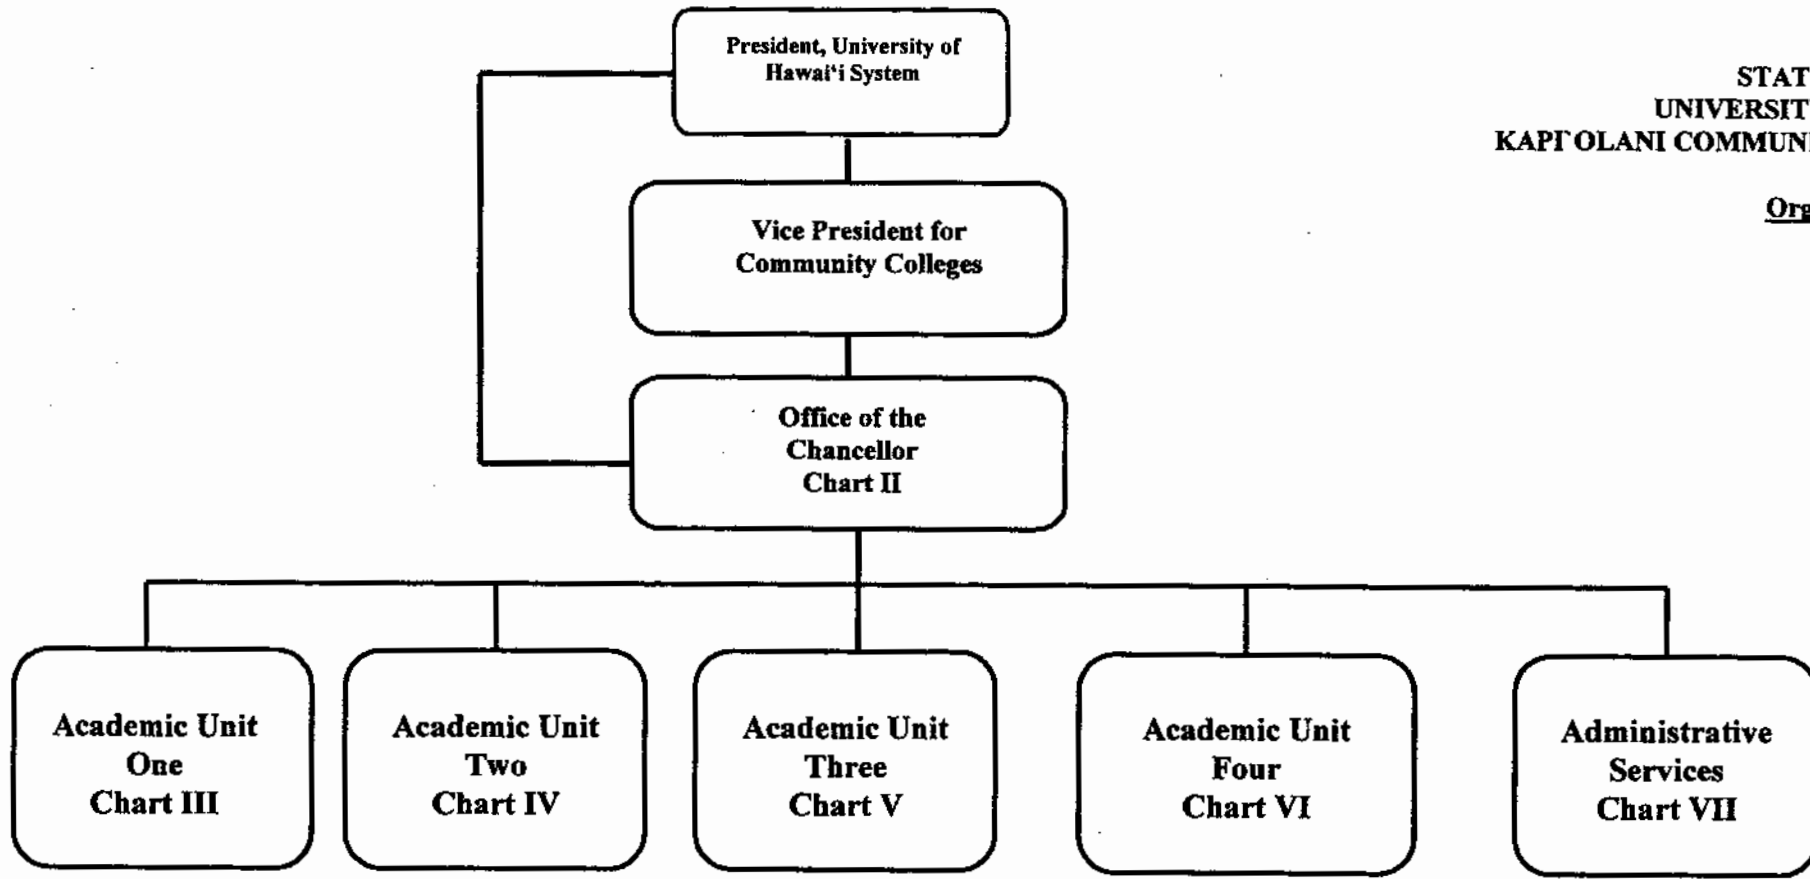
President, University of Hawai'i System

STAT
UNIVERSIT
KAPI'OLANI COMMUNI

Org

Vice President for Community Colleges

Office of the Chancellor Chart II

Academic Unit One Chart III

Academic Unit Two Chart IV

Academic Unit Three Chart V

Academic Unit Four Chart VI

Administrative Services Chart VII